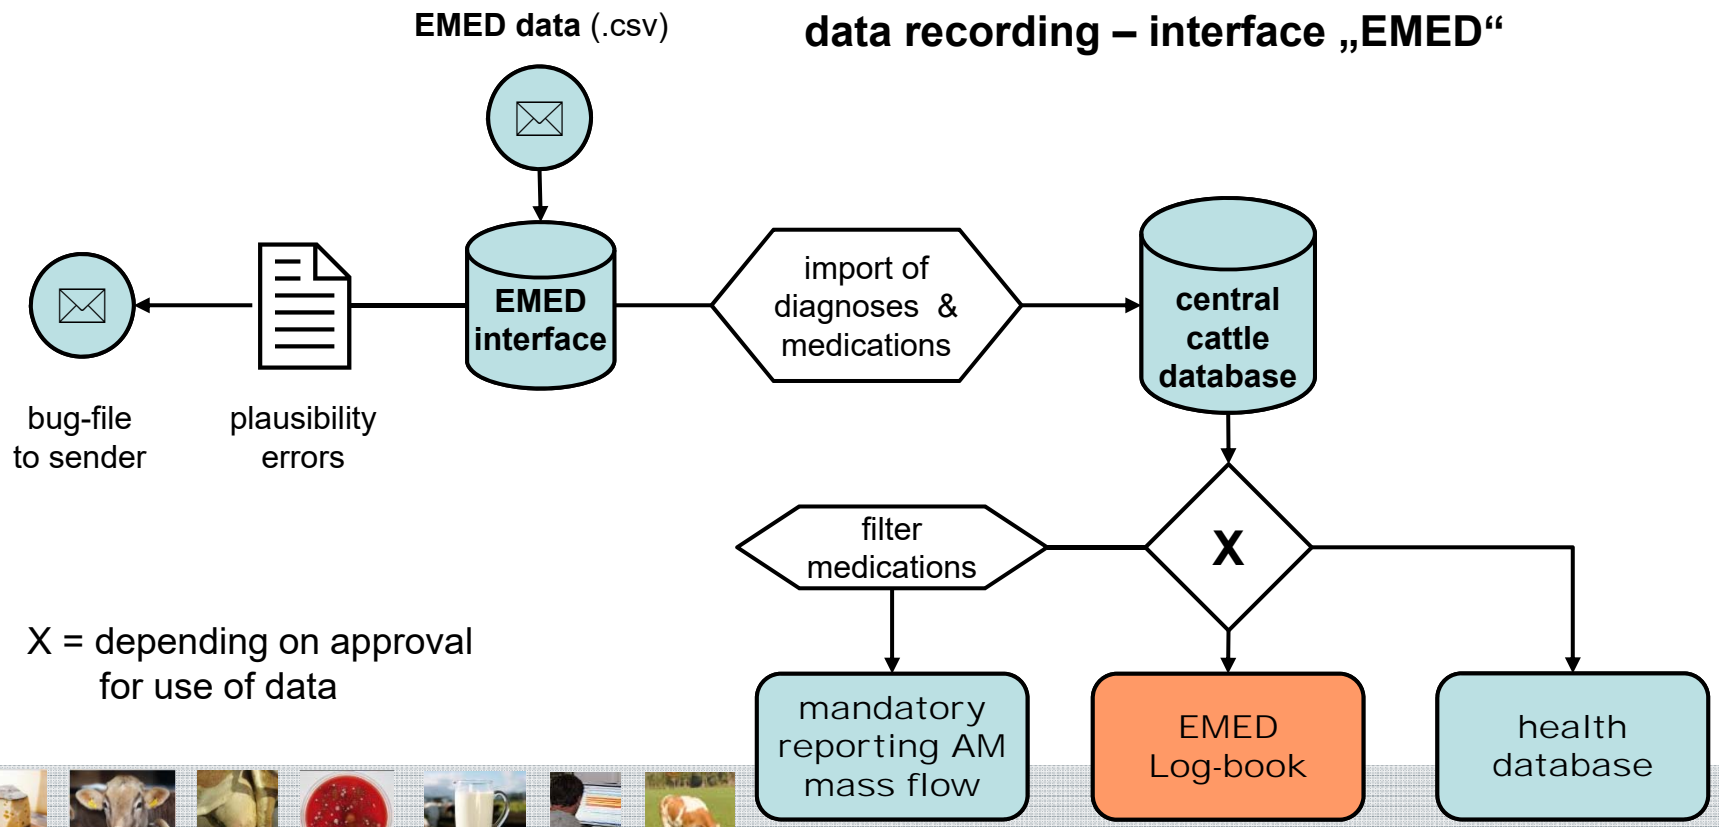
EMED data (.csv)

data recording – interface „EMED“

EMED interface

import of diagnoses & medications

central cattle database

bug-file to sender

plausibility errors

filter medications

X

X = depending on approval for use of data

mandatory reporting AM mass flow

EMED Log-book

health database